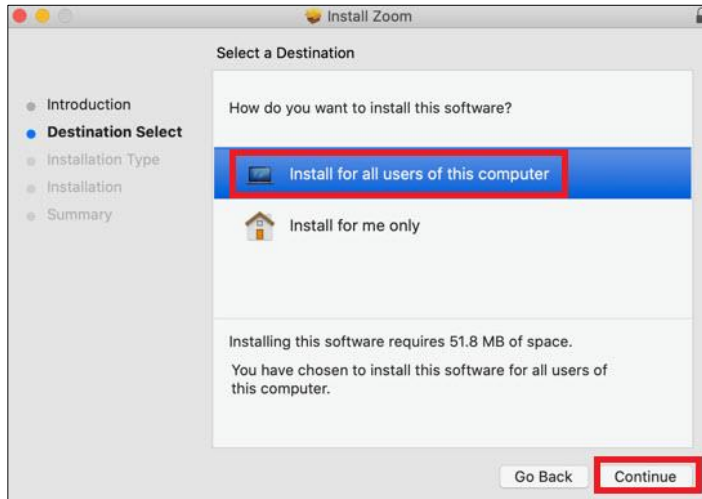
Install Zoom

Select a Destination

Introduction
Destination Select
Installation Type
Installation
Summary

How do you want to install this software?

Install for all users of this computer

Install for me only

Installing this software requires 51.8 MB of space.

You have chosen to install this software for all users of this computer.

Go Back
Continue